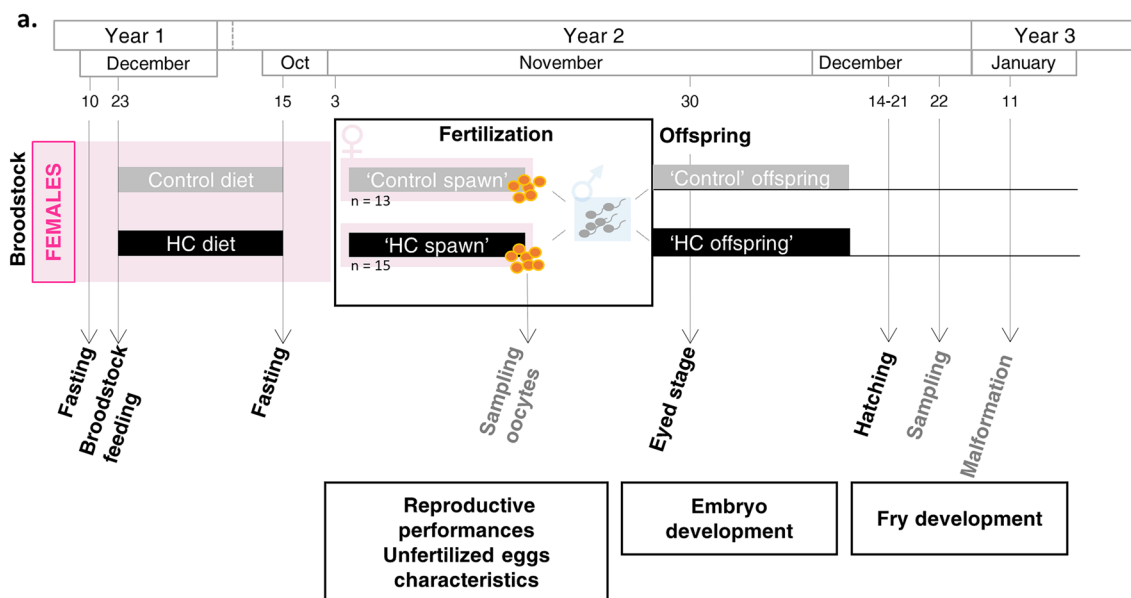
a.

Year 1

Year 2

Year 3

December

Oct

November

December

January

10 23

15

3

30

14-21 22

11

Broodstock

FEMALES

Control diet

HC diet

Fertilization

'Control spawn'

n = 13

'HC spawn'

n = 15

Offspring

'Control' offspring

'HC offspring'

Fasting

Broodstock feeding

Fasting

Sampling oocytes

Eyed stage

Hatching

Sampling

Malformation

Reproductive performances Unfertilized eggs characteristics

Embryo development

Fry development